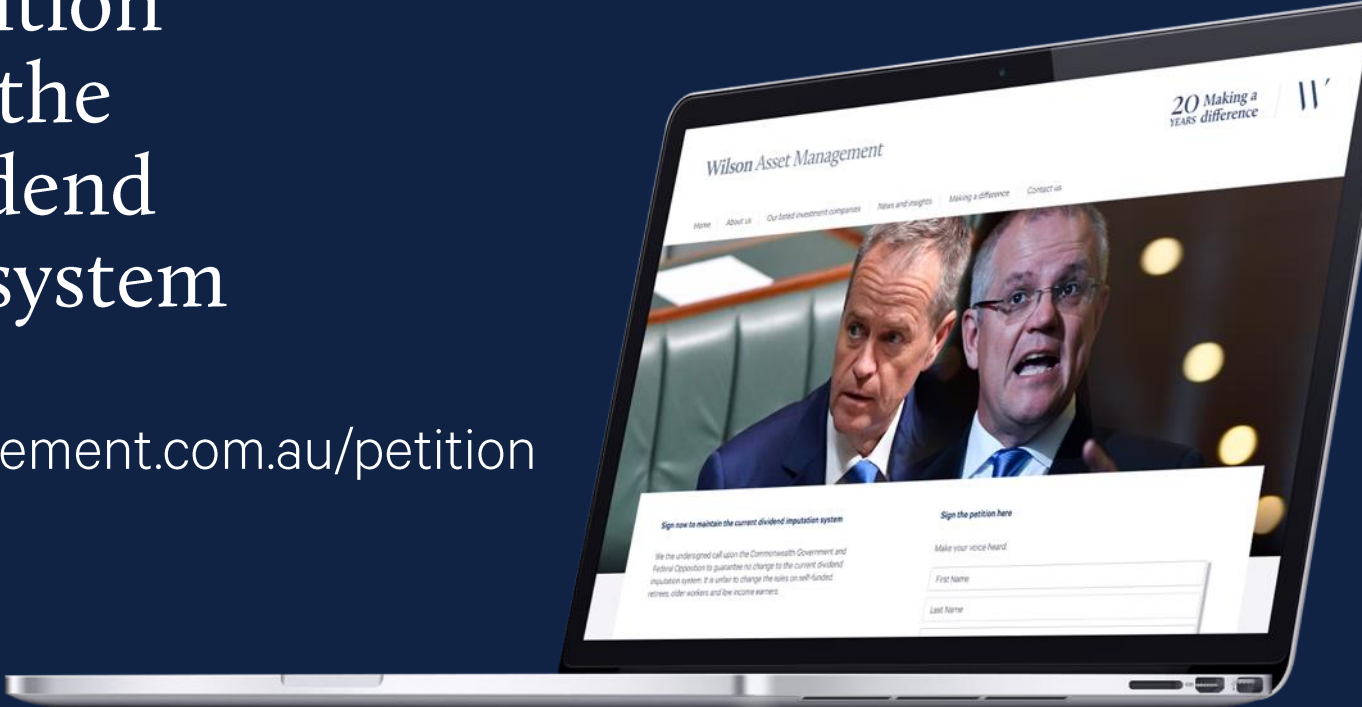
ition
the
dend
system

ement.com.au/petition

20 YEARS Making a difference

W

Wilson Asset Management

Home About us Our listed investment companies News and insights Making a difference Contact us

Sign now to maintain the current dividend imputation system

We the undersigned call upon the Commonwealth Government and Federal Opposition to guarantee no change to the current dividend imputation system. It is unfair to change the rules on self-funded retirees, older workers and low income earners.

Sign the petition here

Make your voice heard.

First Name

Last Name